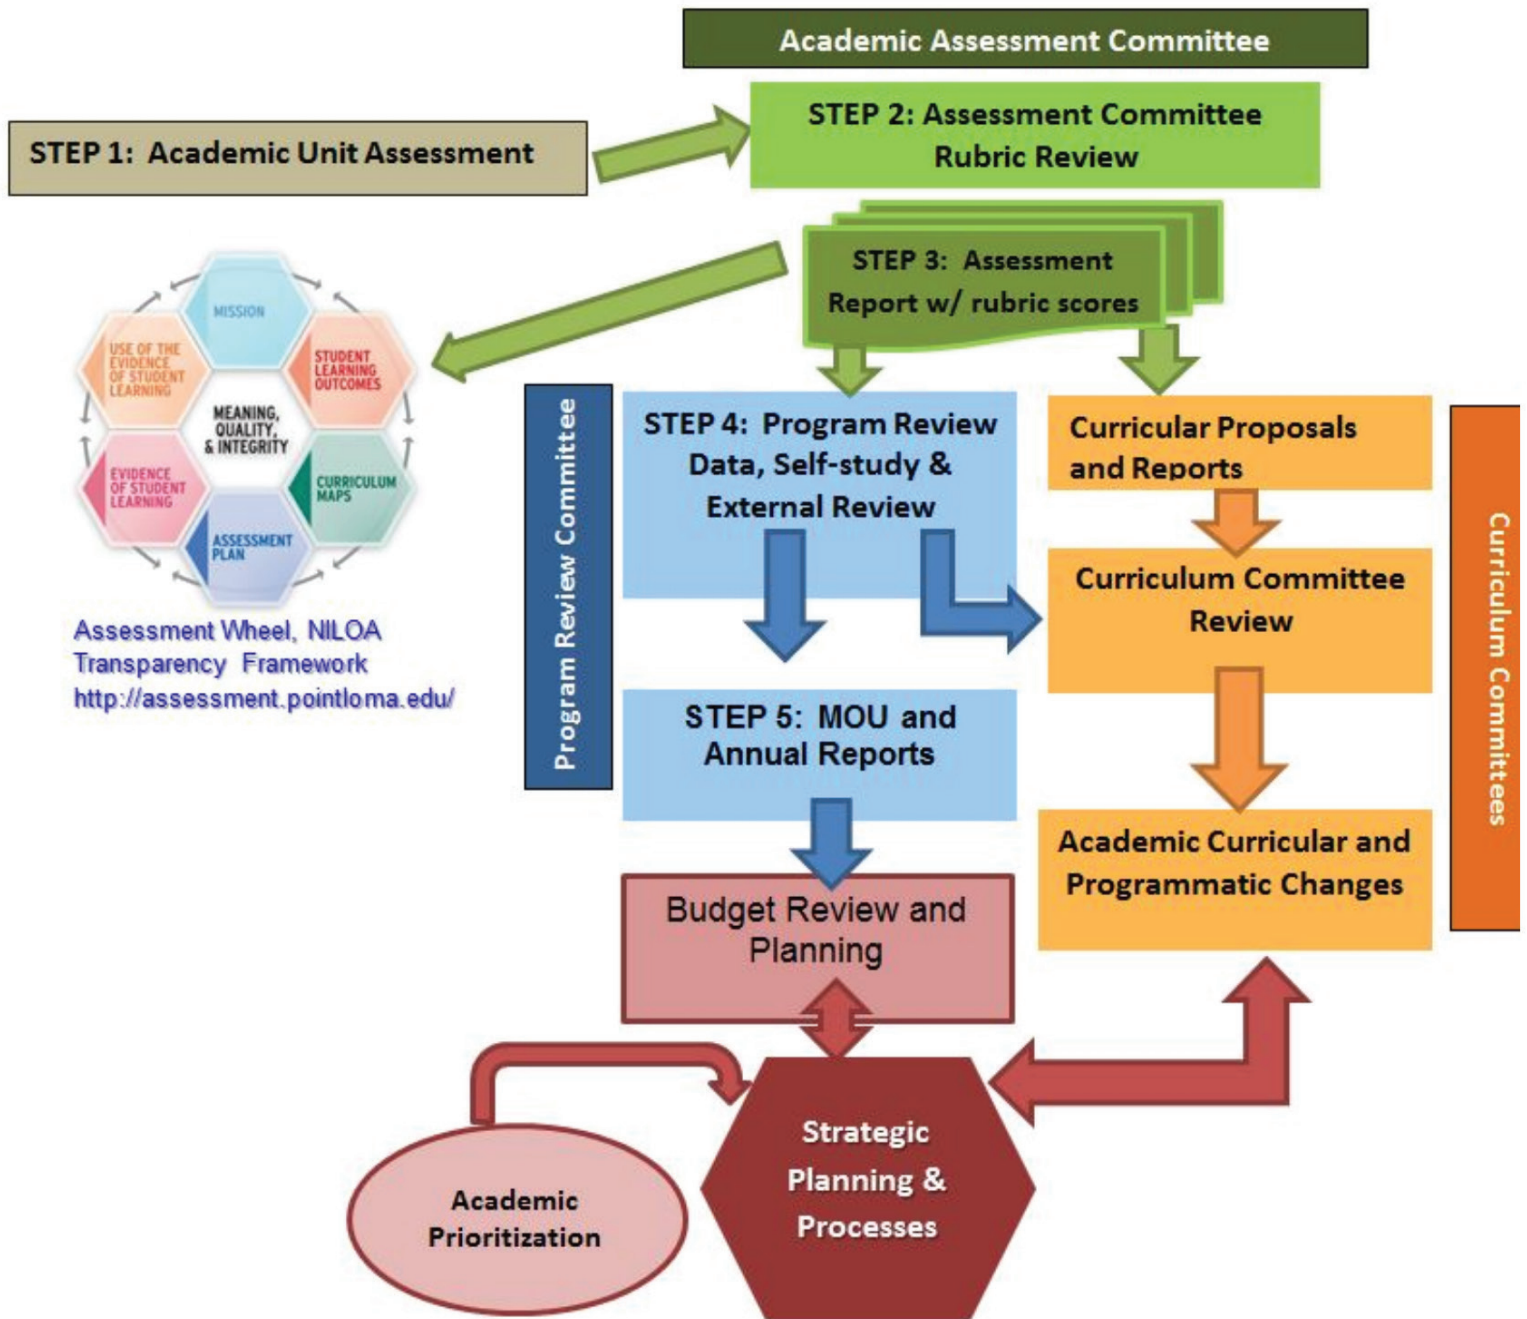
Academic Assessment Committee

STEP 1: Academic Unit Assessment

STEP 2: Assessment Committee Rubric Review

STEP 3: Assessment Report w/ rubric scores

MISSION

STUDENT LEARNING OUTCOMES

CURRICULUM MAPS

ASSESSMENT PLAN

EVIDENCE OF STUDENT LEARNING

USE OF THE EVIDENCE OF STUDENT LEARNING

MEANING, QUALITY, & INTEGRITY

Assessment Wheel, NILOA Transparency Framework
http://assessment.pointloma.edu/

Program Review Committee

STEP 4: Program Review Data, Self-study & External Review

STEP 5: MOU and Annual Reports

Budget Review and Planning

Curricular Proposals and Reports

Curriculum Committee Review

Academic Curricular and Programmatic Changes

Curriculum Committees

Academic Prioritization

Strategic Planning & Processes